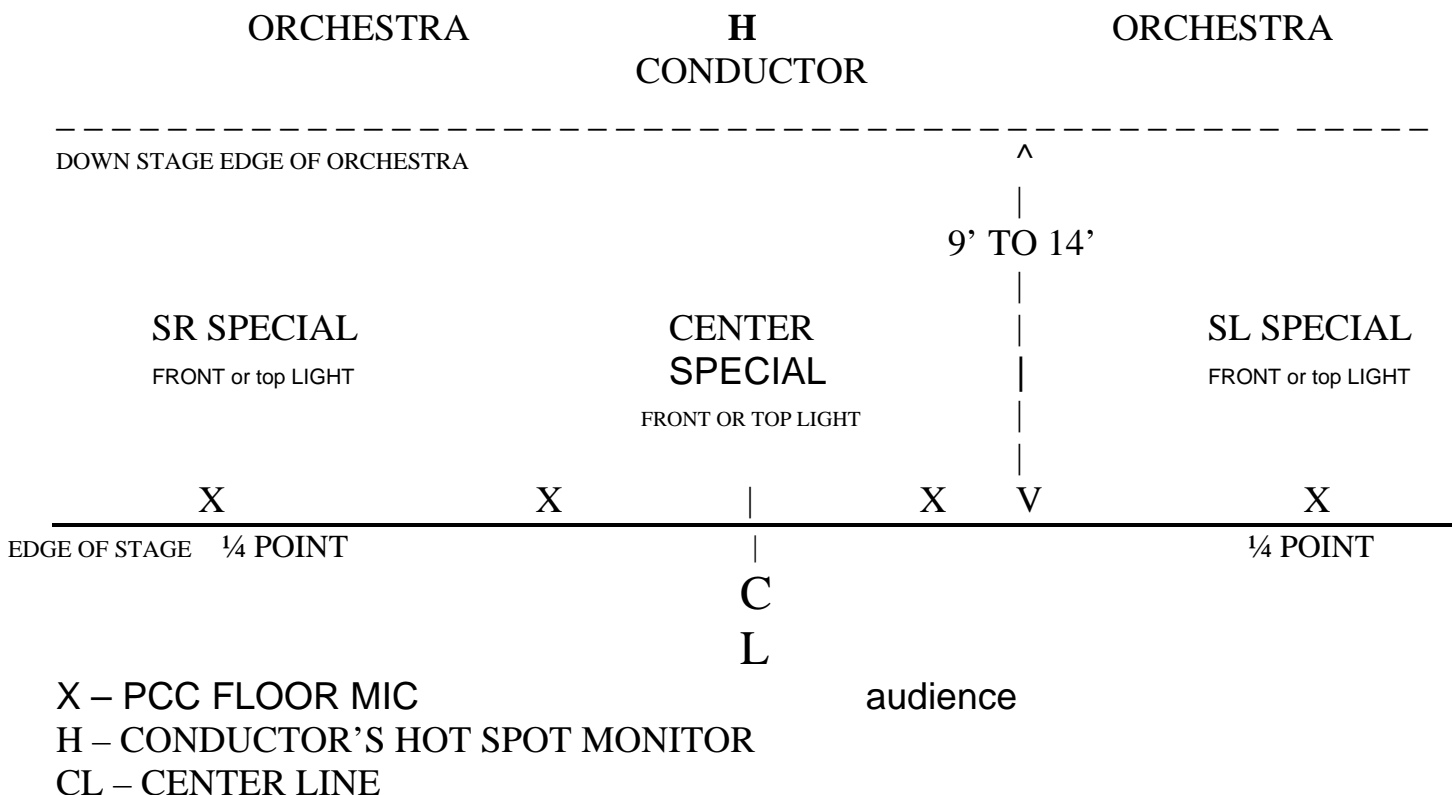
ORCHESTRA H ORCHESTRA
CONDUCTOR

DOWN STAGE EDGE OF ORCHESTRA

9' TO 14'

SR SPECIAL
FRONT or top LIGHT

CENTER
SPECIAL
FRONT OR TOP LIGHT

SL SPECIAL
FRONT or top LIGHT

X X X V X

EDGE OF STAGE ¼ POINT ¼ POINT

C
L

X – PCC FLOOR MIC audience
H – CONDUCTOR'S HOT SPOT MONITOR
CL – CENTER LINE